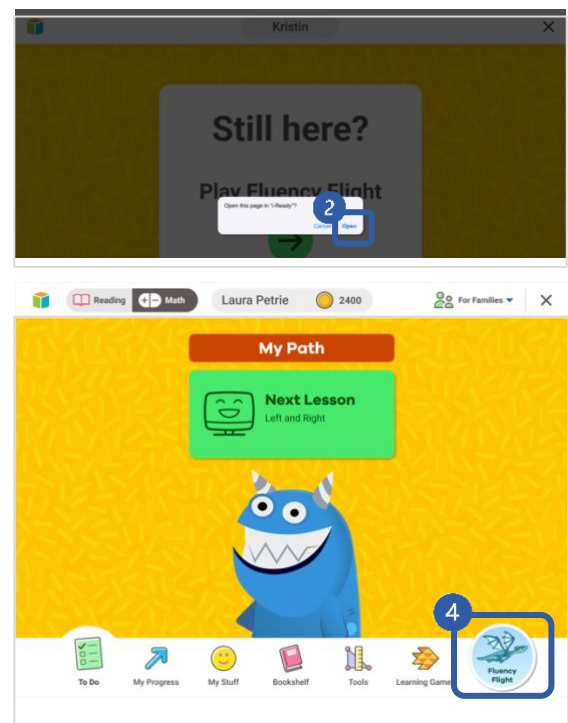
Kristin

Still here?

Play Fluency Flight

Open this page in "i-Ready"?

Cancel Open

2

Reading Math Laura Petrie 2400 For Families

My Path

Next Lesson
Left and Right

4

To Do My Progress My Stuff Bookshelf Tools Learning Game Fluency Flight